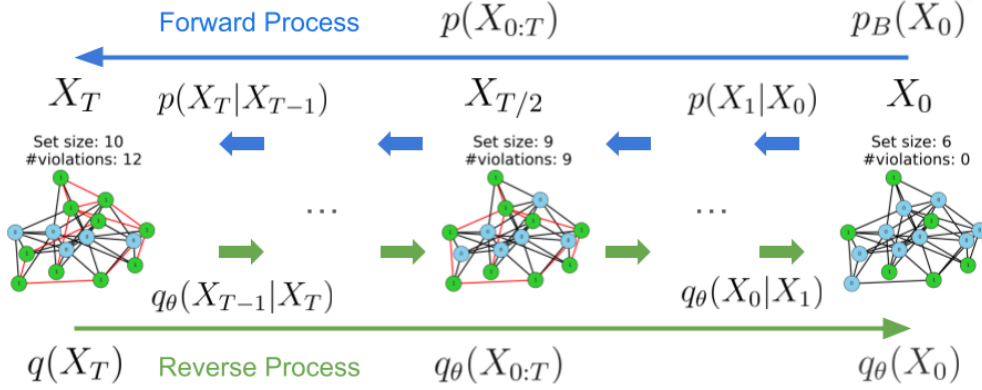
Forward Process $p(X_{0:T})$ $p_B(X_0)$

$X_T$ $p(X_T|X_{T-1})$ $X_{T/2}$ $p(X_1|X_0)$ $X_0$

Set size: 10
#violations: 12

...

Set size: 9
#violations: 9

...

Set size: 6
#violations: 0

$q_\theta(X_{T-1}|X_T)$ $q_\theta(X_0|X_1)$

$q(X_T)$ Reverse Process $q_\theta(X_{0:T})$ $q_\theta(X_0)$